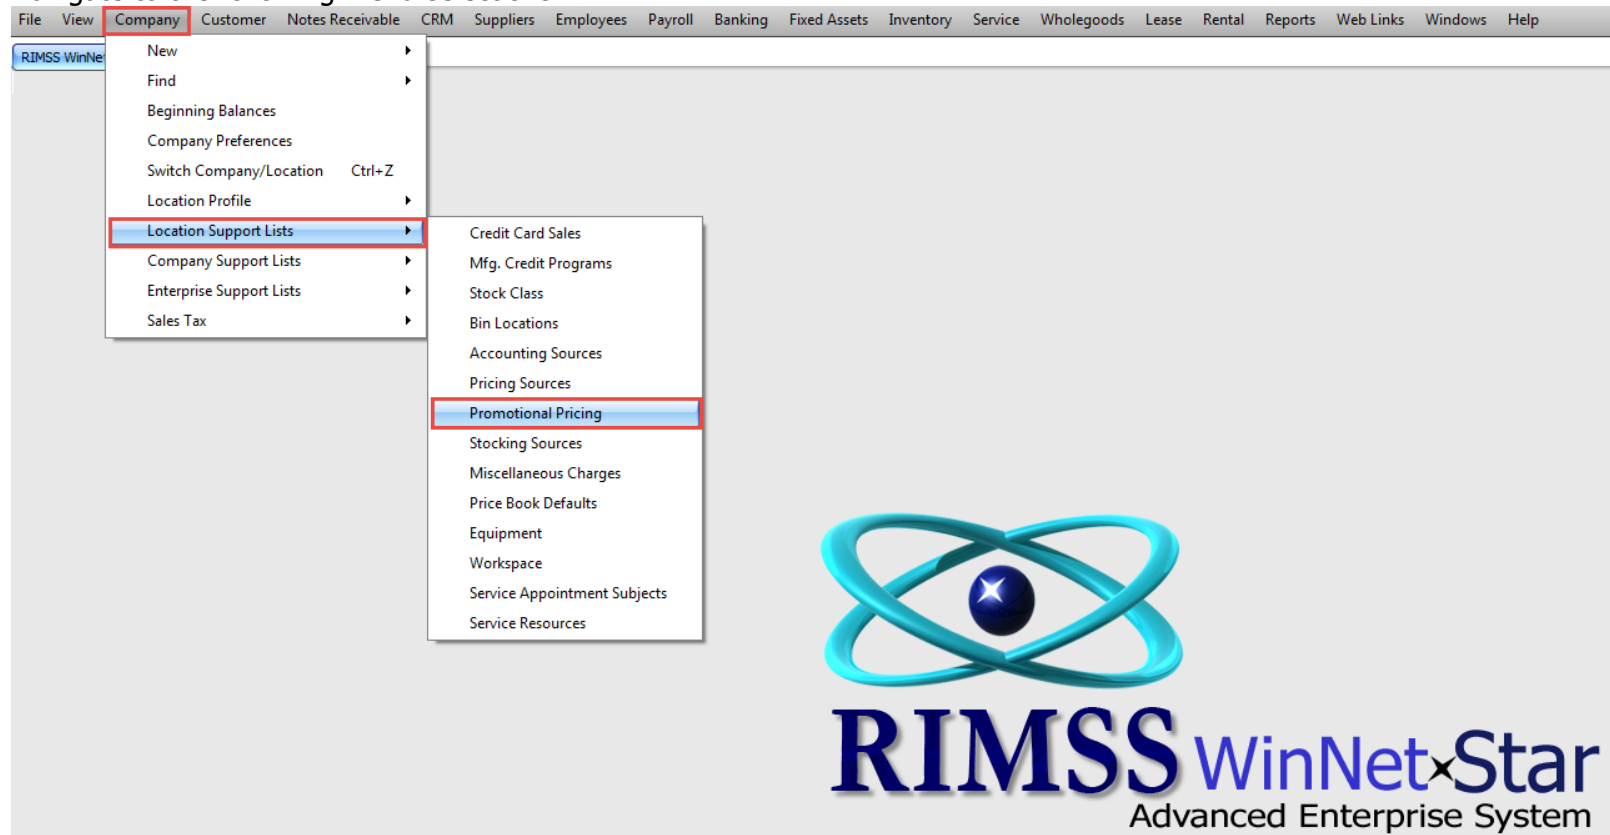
File View Company Customer Notes Receivable CRM Suppliers Employees Payroll Banking Fixed Assets Inventory Service Wholegoods Lease Rental Reports Web Links Windows Help

RIMSS WinNe

New
Find
Beginning Balances
Company Preferences
Switch Company/Location Ctrl+Z
Location Profile
Location Support Lists
Company Support Lists
Enterprise Support Lists
Sales Tax

Credit Card Sales
Mfg. Credit Programs
Stock Class
Bin Locations
Accounting Sources
Pricing Sources
Promotional Pricing
Stocking Sources
Miscellaneous Charges
Price Book Defaults
Equipment
Workspace
Service Appointment Subjects
Service Resources

RIMSS WinNetStar
Advanced Enterprise System